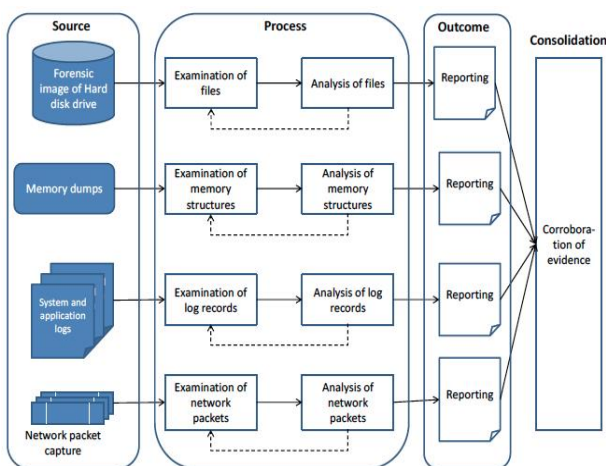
Source

Process

Outcome

Consolidation

Forensic image of Hard disk drive

Examination of files

Analysis of files

Reporting

Memory dumps

Examination of memory structures

Analysis of memory structures

Reporting

Corroboration of evidence

System and application logs

Examination of log records

Analysis of log records

Reporting

Network packet capture

Examination of network packets

Analysis of network packets

Reporting